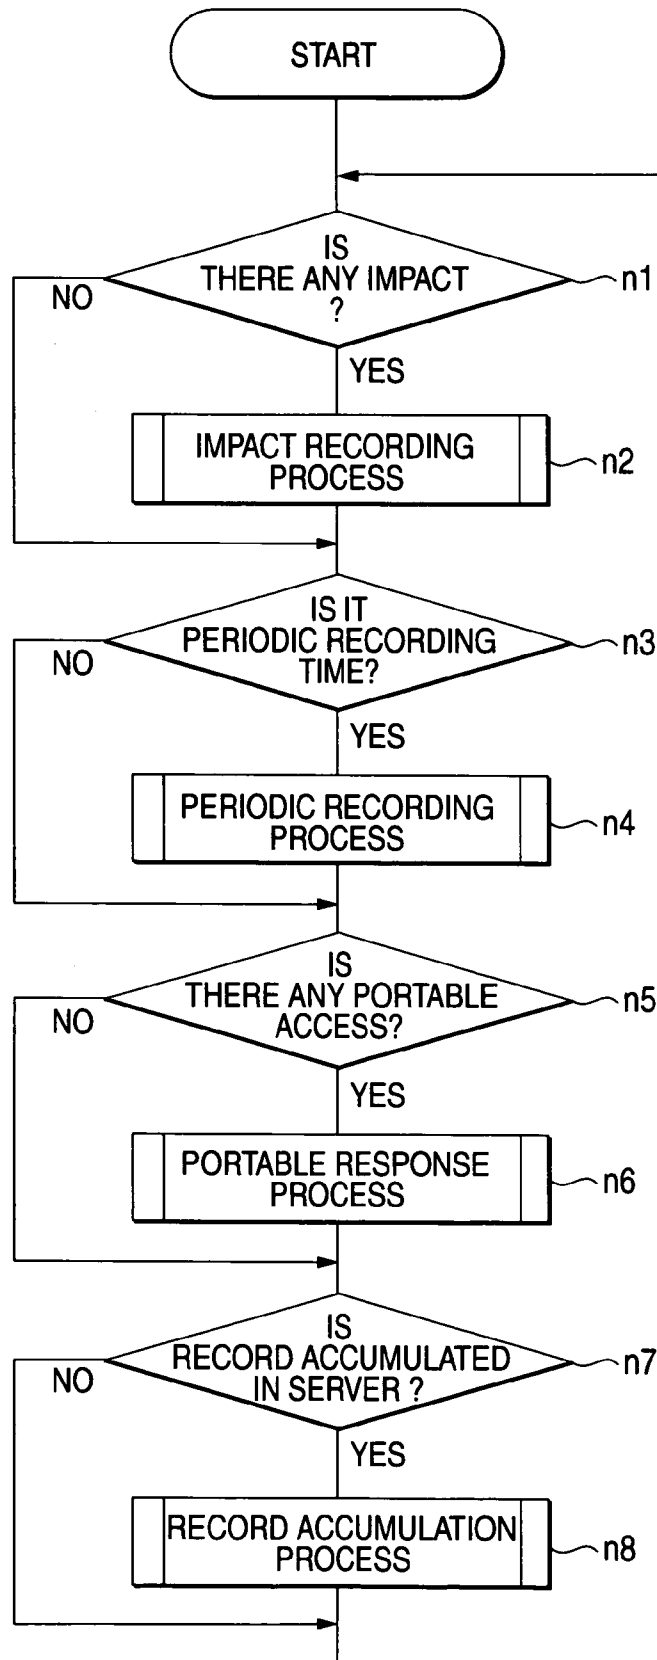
START

IS THERE ANY IMPACT ?

n1

NO

YES

IMPACT RECORDING PROCESS

n2

IS IT PERIODIC RECORDING TIME?

n3

NO

YES

PERIODIC RECORDING PROCESS

n4

IS THERE ANY PORTABLE ACCESS?

n5

NO

YES

PORTABLE RESPONSE PROCESS

n6

IS RECORD ACCUMULATED IN SERVER ?

n7

NO

YES

RECORD ACCUMULATION PROCESS

n8